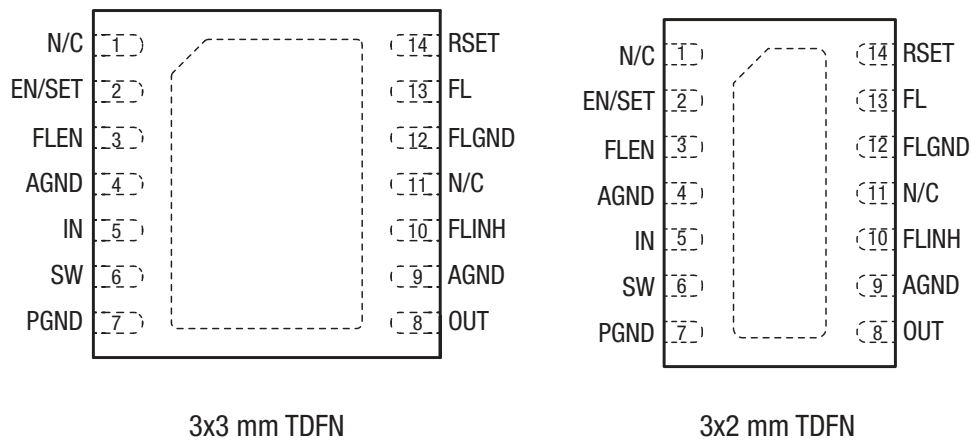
N/C 1
EN/SET 2
FLEN 3
AGND 4
IN 5
SW 6
PGND 7
14 RSET
13 FL
12 FLGND
11 N/C
10 FLINH
9 AGND
8 OUT

3x3 mm TDFN

N/C 1
EN/SET 2
FLEN 3
AGND 4
IN 5
SW 6
PGND 7
14 RSET
13 FL
12 FLGND
11 N/C
10 FLINH
9 AGND
8 OUT

3x2 mm TDFN